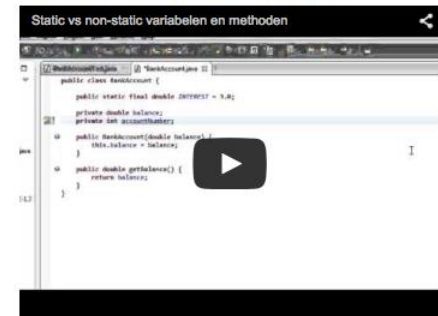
Static vs non-static variabelen en methoden

BankAccountTest.java
*BankAccount.java

public class BankAccount {

public static final double INTEREST = 5.0;

private double balance;
private int accountNumber;

public BankAccount(double balance) {
this.balance = balance;
}

public double getBalance() {
return balance;
}
}